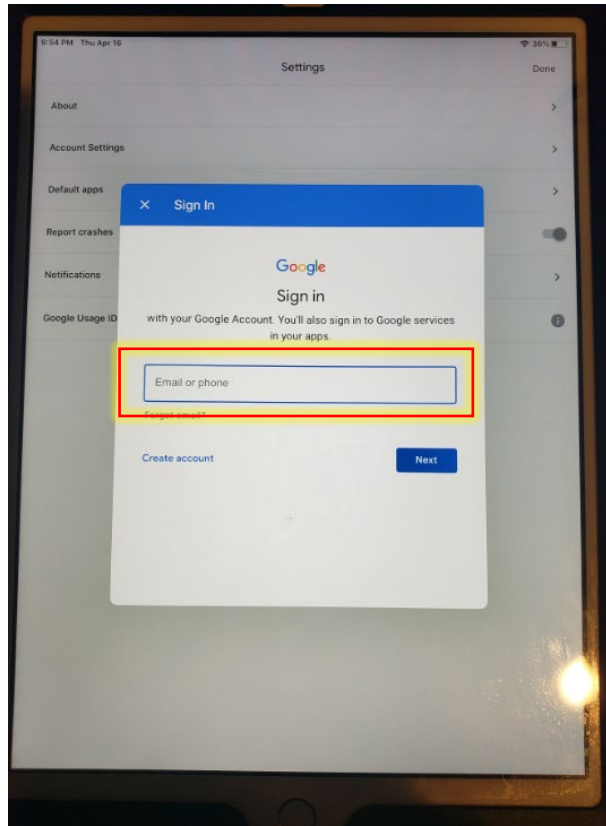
9:54 PM Thu Apr 16
36%

Settings

Done

About

Account Settings

Default apps

Report crashes

Notifications

Google Usage ID

× Sign In

Google

Sign in

with your Google Account. You'll also sign in to Google services in your apps.

Email or phone

Forgot email?

Create account

Next